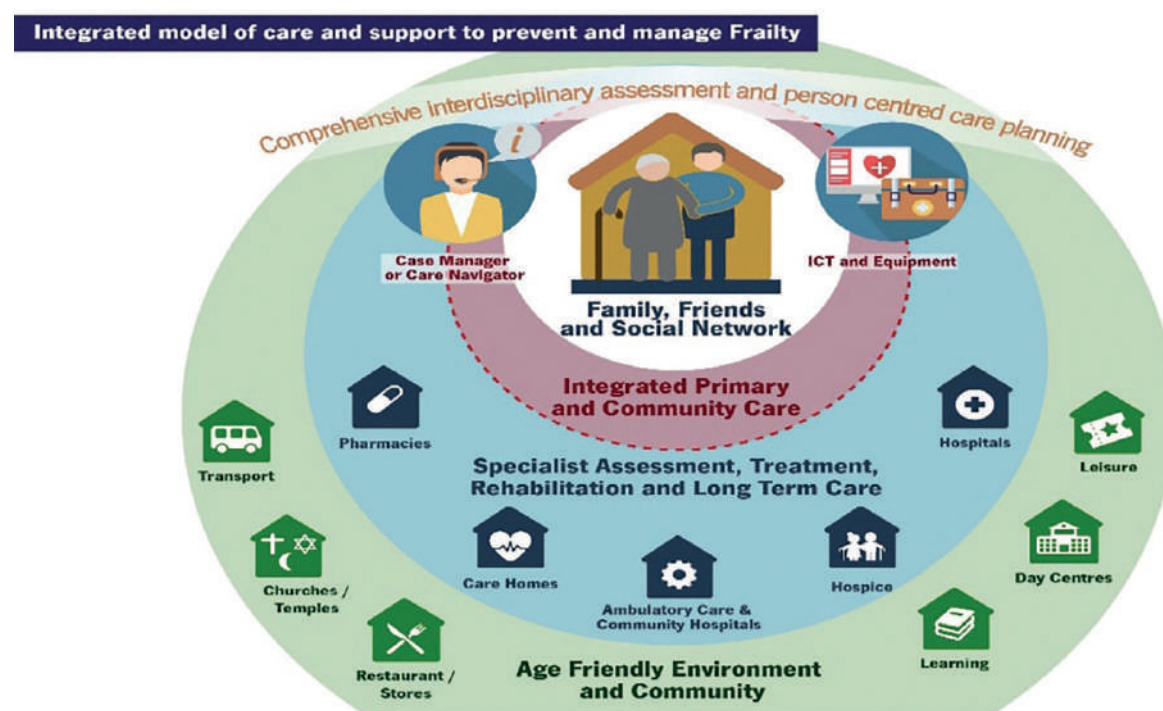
Integrated model of care and support to prevent and manage Frailty

Comprehensive interdisciplinary assessment and person centred care planning

Case Manager or Care Navigator

ICT and Equipment

Family, Friends and Social Network

Integrated Primary and Community Care

Pharmacies

Hospitals

Specialist Assessment, Treatment, Rehabilitation and Long Term Care

Transport

Leisure

Churches / Temples

Care Homes

Hospice

Day Centres

Ambulatory Care & Community Hospitals

Restaurant / Stores

Learning

Age Friendly Environment and Community